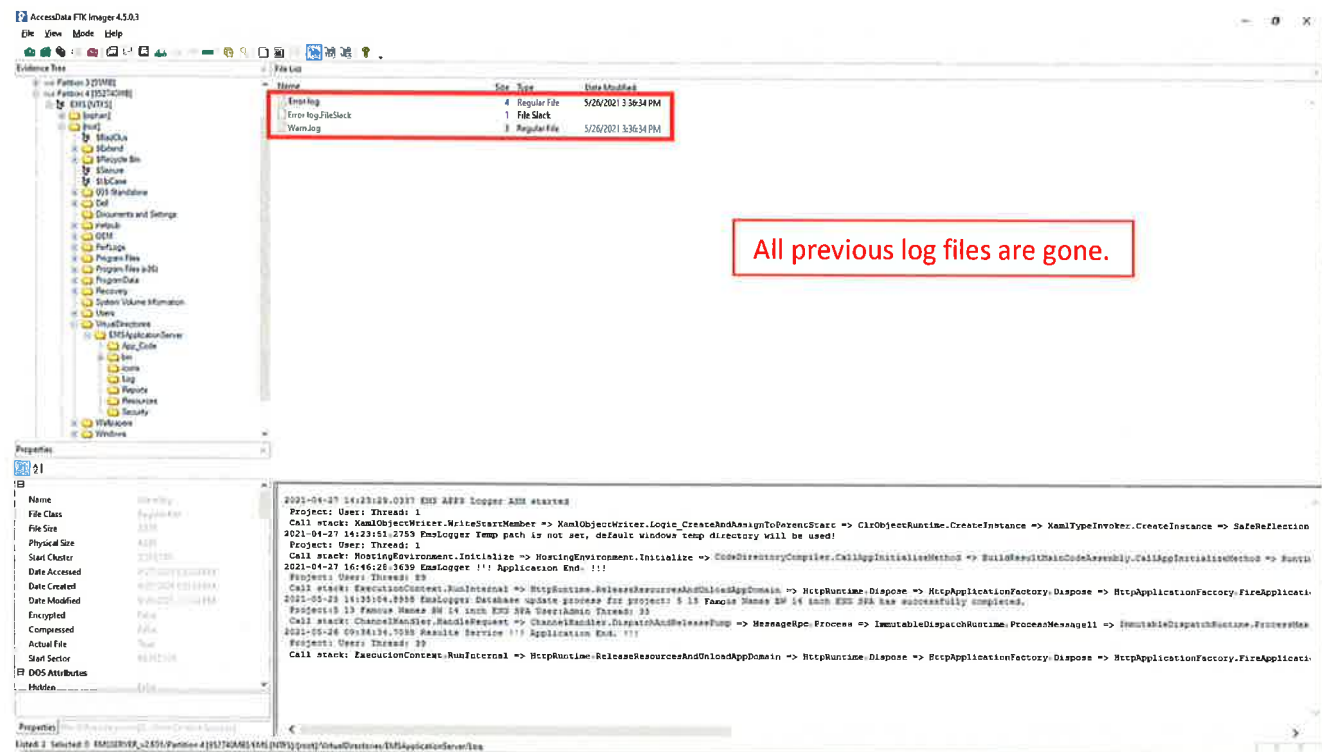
AccessData FTK Imager 4.5.0.3

File View Mode Help

Evidence Tree

Partition 3 [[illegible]MB]
Partition 4 [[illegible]MB]
EMS [NTFS]
[orphan]
[root]
$BadClus
$Extend
$Recycle.Bin
$Secure
$UpCase
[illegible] Standalone
Dell
Documents and Settings
inetpub
OEM
PerfLogs
Program Files
Program Files (x86)
ProgramData
Recovery
System Volume Information
Users
VirtualDirectories
EMSApplicationServer
App_Code
bin
icons
log
Reports
Resources
Security
Wallpapers
Windows

File List

| Name | Size | Type | Date Modified |
|---|---|---|---|
| Error.log | 4 | Regular File | 5/26/2021 3:36:34 PM |
| Error.log.FileSlack | 1 | File Slack | |
| Warn.log | 3 | Regular File | 5/26/2021 3:36:34 PM |

All previous log files are gone.

Properties

Name
File Class
File Size
Physical Size
Start Cluster
Date Accessed
Date Created
Date Modified
Encrypted
Compressed
Actual File
Start Sector
DOS Attributes
Hidden

2021-04-27 14:23:29.0337 EMS APPS Logger AEM started
 Project: User: Thread: 1
 Call stack: XamlObjectWriter.WriteStartMember => XamlObjectWriter.Logic_CreateAndAssignToParentStart => ClrObjectRuntime.CreateInstance => XamlTypeInvoker.CreateInstance => SafeReflection
2021-04-27 14:23:51.2753 EmsLogger Temp path is not set, default windows temp directory will be used!
 Project: User: Thread: 1
 Call stack: HostingEnvironment.Initialize => HostingEnvironment.Initialize => CodeDirectoryCompiler.CallAppInitializeMethod => BuildResultMainCodeAssembly.CallAppInitializeMethod => Runti
2021-04-27 16:46:28.3639 EmsLogger !!! Application End. !!!
 Project: User: Thread: 39
 Call stack: ExecutionContext.RunInternal => HttpRuntime.ReleaseResourcesAndUnloadAppDomain => HttpRuntime.Dispose => HttpApplicationFactory.Dispose => HttpApplicationFactory.FireApplicati
2021-05-25 16:35:04.8988 EmsLogger Database update process for project: 5 13 Famous Names 8W 14 inch EMS 3PA has successfully completed.
 Project:5 13 Famous Names 8W 14 inch EMS 3PA User:Admin Thread: 33
 Call stack: ChannelHandler.HandleRequest => ChannelHandler.DispatchAndReleasePump => MessageRpc.Process => ImmutableDispatchRuntime.ProcessMessage11 => ImmutableDispatchRuntime.ProcessMes
2021-05-26 09:36:34.7088 Results Service !!! Application End. !!!
 Project: User: Thread: 39
 Call stack: ExecutionContext.RunInternal => HttpRuntime.ReleaseResourcesAndUnloadAppDomain => HttpRuntime.Dispose => HttpApplicationFactory.Dispose => HttpApplicationFactory.FireApplicati

Properties

Listed: 3 Selected: 0 EMSSERVER_v2.E01/Partition 4 [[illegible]MB]/EMS [NTFS]/[root]/VirtualDirectories/EMSApplicationServer/log